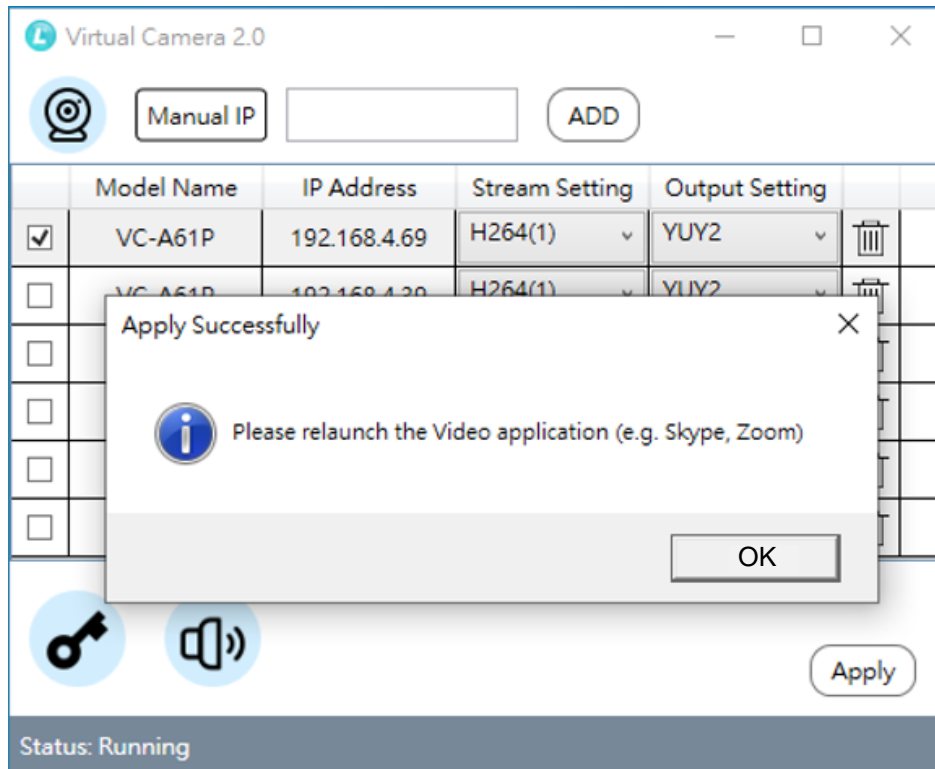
Virtual Camera 2.0

Manual IP

ADD

| | Model Name | IP Address | Stream Setting | Output Setting | |
|---|---|---|---|---|---|
| ☑ | VC-A61P | 192.168.4.69 | H264(1) | YUY2 | |
| ☐ | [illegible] | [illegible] | H264(1) | YUY2 | |
| ☐ | | | | | |
| ☐ | | | | | |
| ☐ | | | | | |
| ☐ | | | | | |

Apply Successfully

Please relaunch the Video application (e.g. Skype, Zoom)

OK

Apply

Status: Running